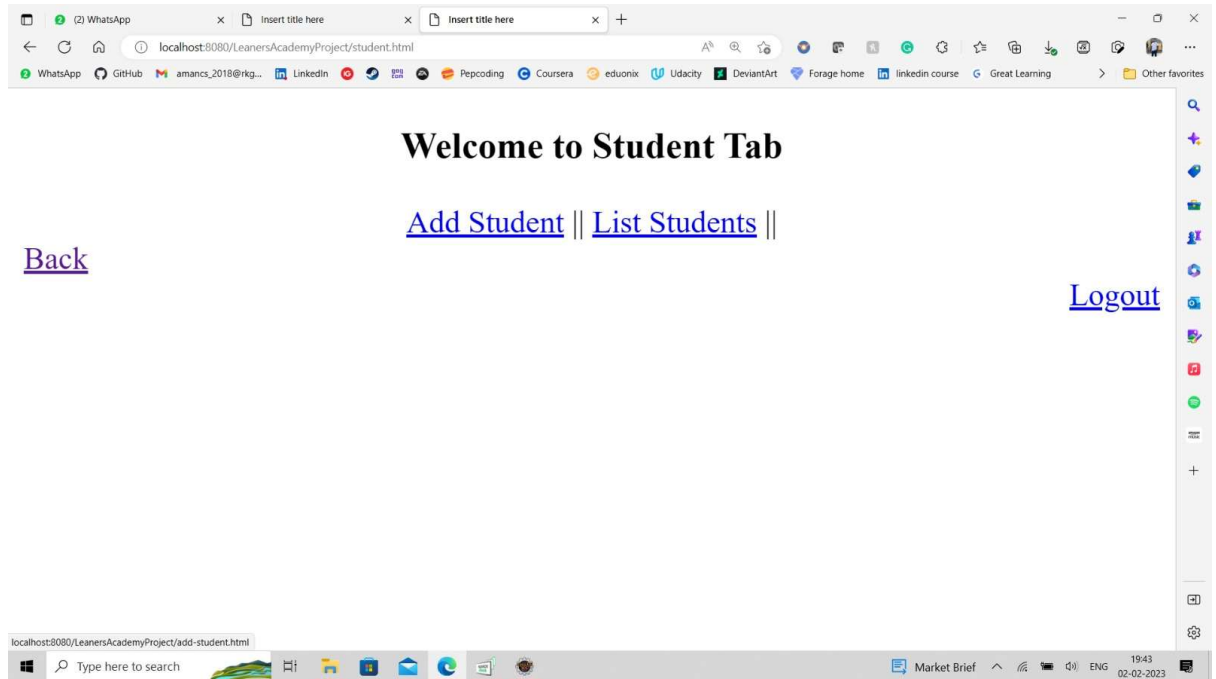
(2) WhatsApp
Insert title here
Insert title here
localhost:8080/LeanersAcademyProject/student.html
WhatsApp GitHub amancs_2018@rkg... LinkedIn Pepcoding Coursera eduonix Udacity DeviantArt Forage home linkedin course Great Learning Other favorites

Welcome to Student Tab

Add Student || List Students ||

Back

Logout

localhost:8080/LeanersAcademyProject/add-student.html
Type here to search
Market Brief ENG 19:43 02-02-2023